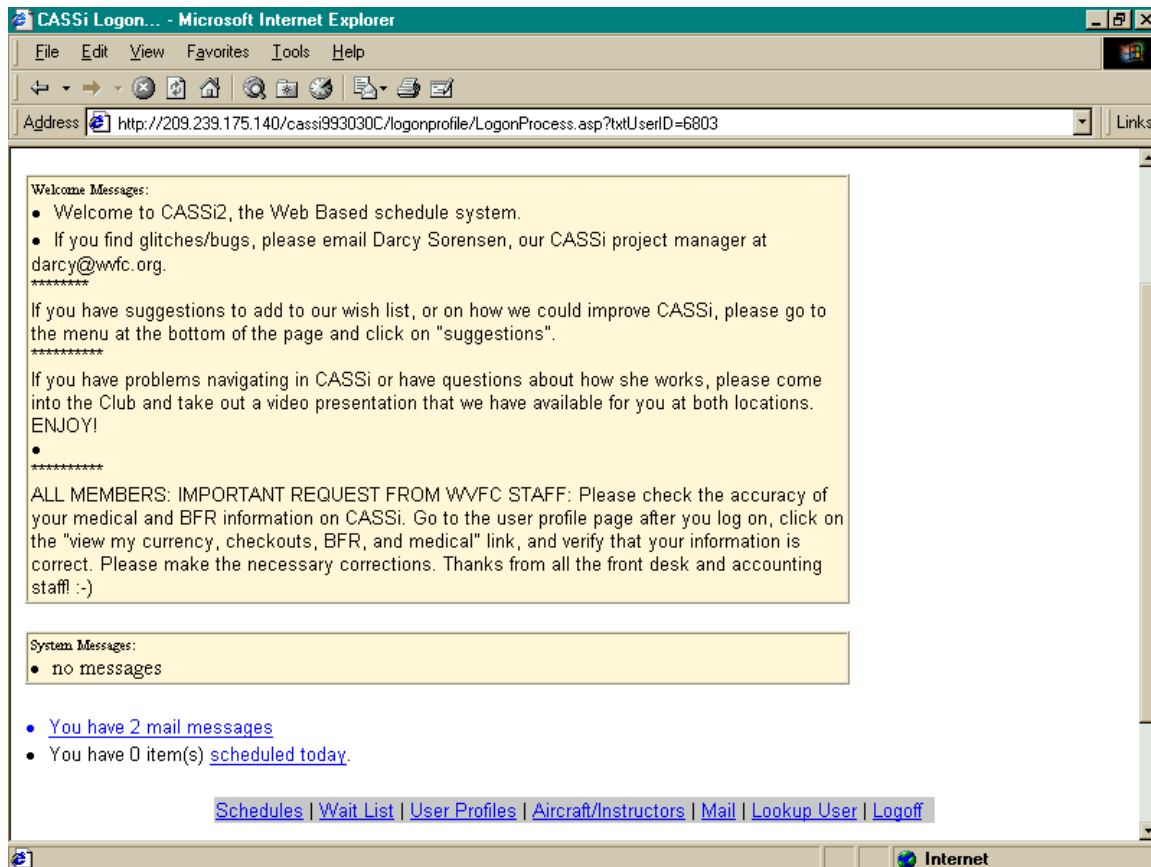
CASSi Logon... - Microsoft Internet Explorer

File Edit View Favorites Tools Help

Address http://209.239.175.140/cassi993030C/logonprofile/LogonProcess.asp?txtUserID=6803

Links

Welcome Messages:

• Welcome to CASSi2, the Web Based schedule system.

• If you find glitches/bugs, please email Darcy Sorensen, our CASSi project manager at darcy@wvfc.org.
********

If you have suggestions to add to our wish list, or on how we could improve CASSi, please go to the menu at the bottom of the page and click on "suggestions".
**********

If you have problems navigating in CASSi or have questions about how she works, please come into the Club and take out a video presentation that we have available for you at both locations. ENJOY!

•
**********

ALL MEMBERS: IMPORTANT REQUEST FROM WVFC STAFF: Please check the accuracy of your medical and BFR information on CASSi. Go to the user profile page after you log on, click on the "view my currency, checkouts, BFR, and medical" link, and verify that your information is correct. Please make the necessary corrections. Thanks from all the front desk and accounting staff! :-)

System Messages:

• no messages

• You have 2 mail messages

• You have 0 item(s) scheduled today.

Schedules | Wait List | User Profiles | Aircraft/Instructors | Mail | Lookup User | Logoff

Internet